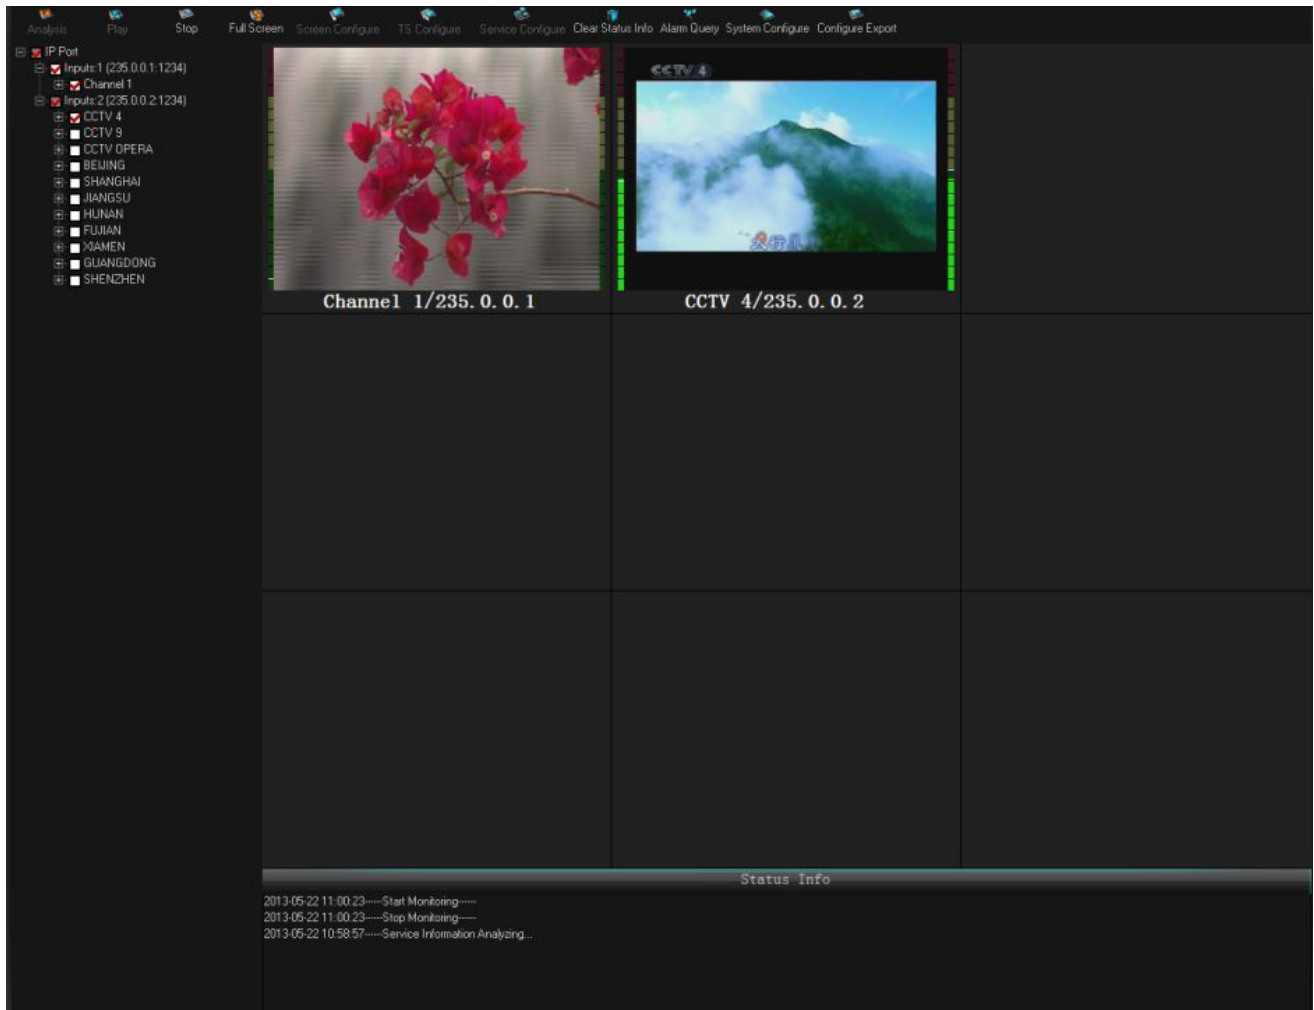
Analysis Play Stop Full Screen Screen Configure TS Configure Service Configure Clear Status Info Alarm Query System Configure Configure Export

IP Port
Inputs:1 (235.0.0.1:1234)
Channel 1
Inputs:2 (235.0.0.2:1234)
CCTV 4
CCTV 9
CCTV OPERA
BEIJING
SHANGHAI
JIANGSU
HUNAN
FUJIAN
XIAMEN
GUANGDONG
SHENZHEN

CCTV 4

Channel 1/235.0.0.1

CCTV 4/235.0.0.2

Status Info

2013-05-22 11:00:23-----Start Monitoring-----
2013-05-22 11:00:23-----Stop Monitoring-----
2013-05-22 10:58:57-----Service Information Analyzing...